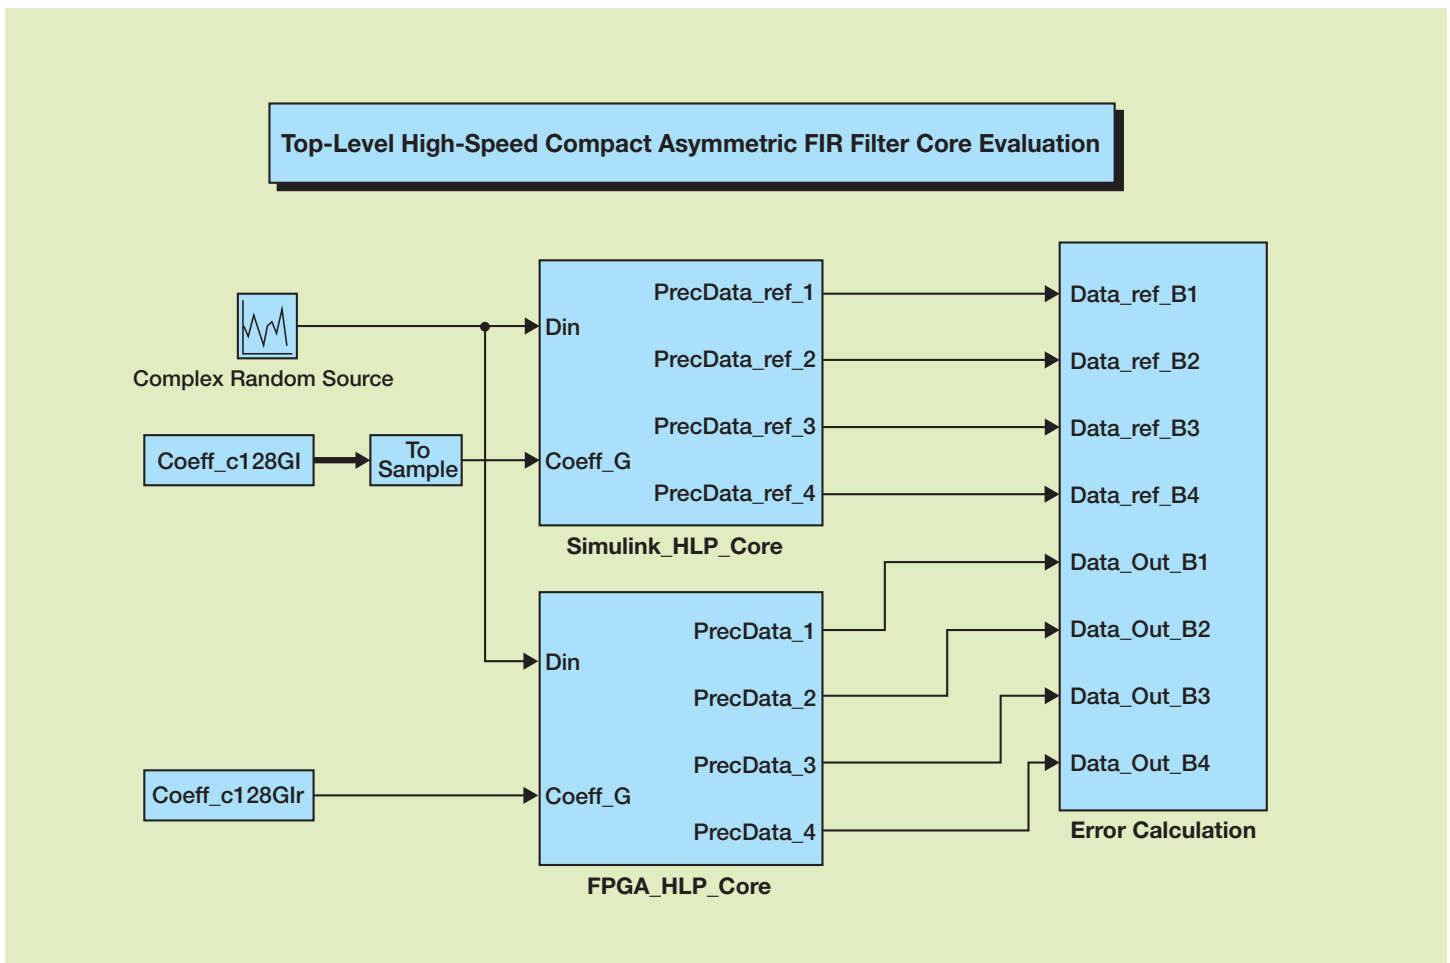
Top-Level High-Speed Compact Asymmetric FIR Filter Core Evaluation

Complex Random Source

Coeff_c128GI

To Sample

Din

Coeff_G

PrecData_ref_1

PrecData_ref_2

PrecData_ref_3

PrecData_ref_4

Simulink_HLP_Core

Coeff_c128GIr

Din

Coeff_G

PrecData_1

PrecData_2

PrecData_3

PrecData_4

FPGA_HLP_Core

Data_ref_B1

Data_ref_B2

Data_ref_B3

Data_ref_B4

Data_Out_B1

Data_Out_B2

Data_Out_B3

Data_Out_B4

Error Calculation